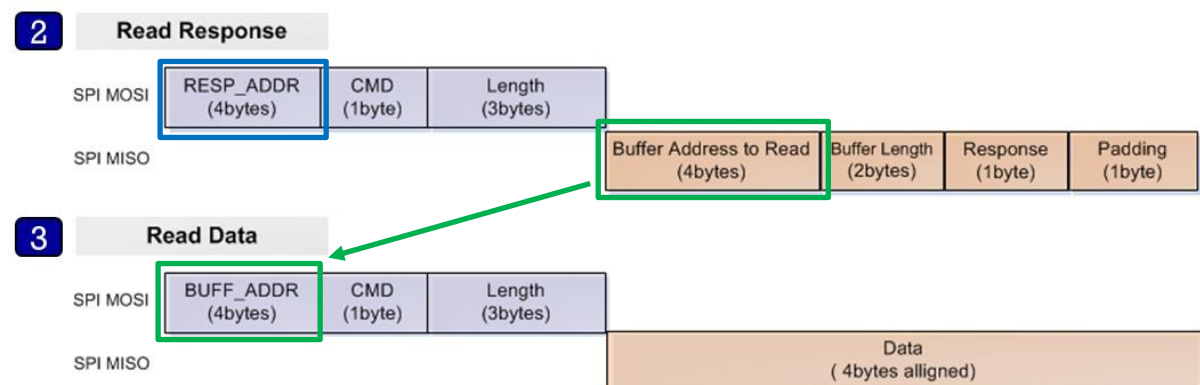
2 Read Response

SPI MOSI
RESP_ADDR (4bytes)
CMD (1byte)
Length (3bytes)

SPI MISO
Buffer Address to Read (4bytes)
Buffer Length (2bytes)
Response (1byte)
Padding (1byte)

3 Read Data

SPI MOSI
BUFF_ADDR (4bytes)
CMD (1byte)
Length (3bytes)

SPI MISO
Data ( 4bytes alligned)